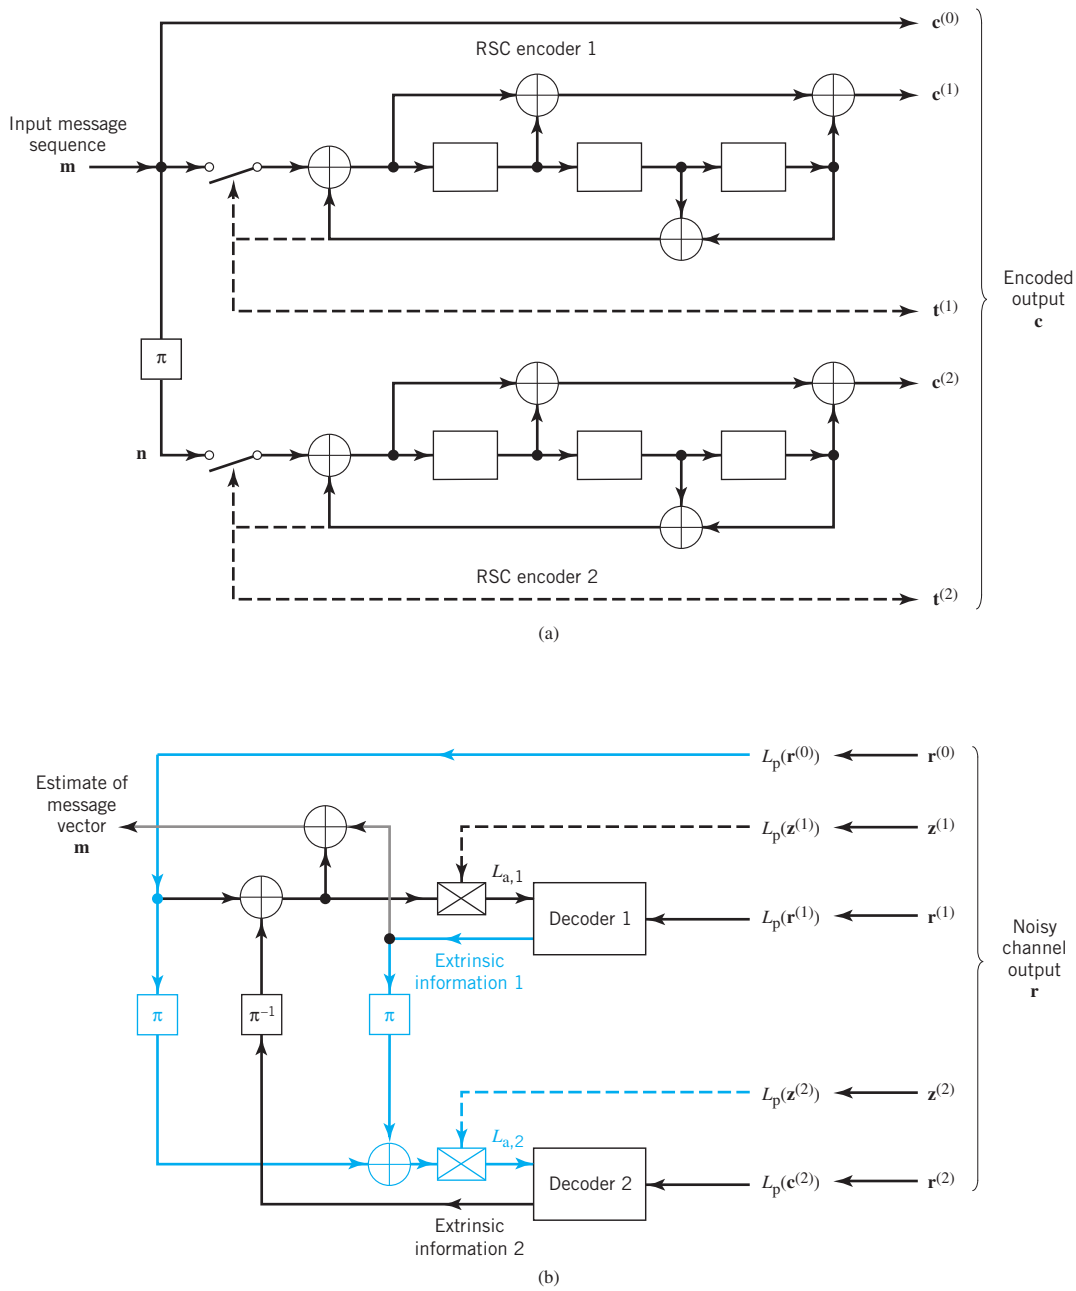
$\mathbf{c}^{(0)}$

RSC encoder 1

Input message sequence
$\mathbf{m}$

$\mathbf{c}^{(1)}$

$\mathbf{t}^{(1)}$

Encoded output
$\mathbf{c}$

$\pi$

$\mathbf{c}^{(2)}$

$\mathbf{n}$

RSC encoder 2

$\mathbf{t}^{(2)}$

(a)

Estimate of message vector
$\mathbf{m}$

$L_p(\mathbf{r}^{(0)})$ $\mathbf{r}^{(0)}$

$L_p(\mathbf{z}^{(1)})$ $\mathbf{z}^{(1)}$

$L_{a,1}$

Decoder 1

$L_p(\mathbf{r}^{(1)})$ $\mathbf{r}^{(1)}$

Extrinsic information 1

Noisy channel output
$\mathbf{r}$

$\pi$

$\pi^{-1}$

$\pi$

$L_p(\mathbf{z}^{(2)})$ $\mathbf{z}^{(2)}$

$L_{a,2}$

Decoder 2

$L_p(\mathbf{c}^{(2)})$ $\mathbf{r}^{(2)}$

Extrinsic information 2

(b)